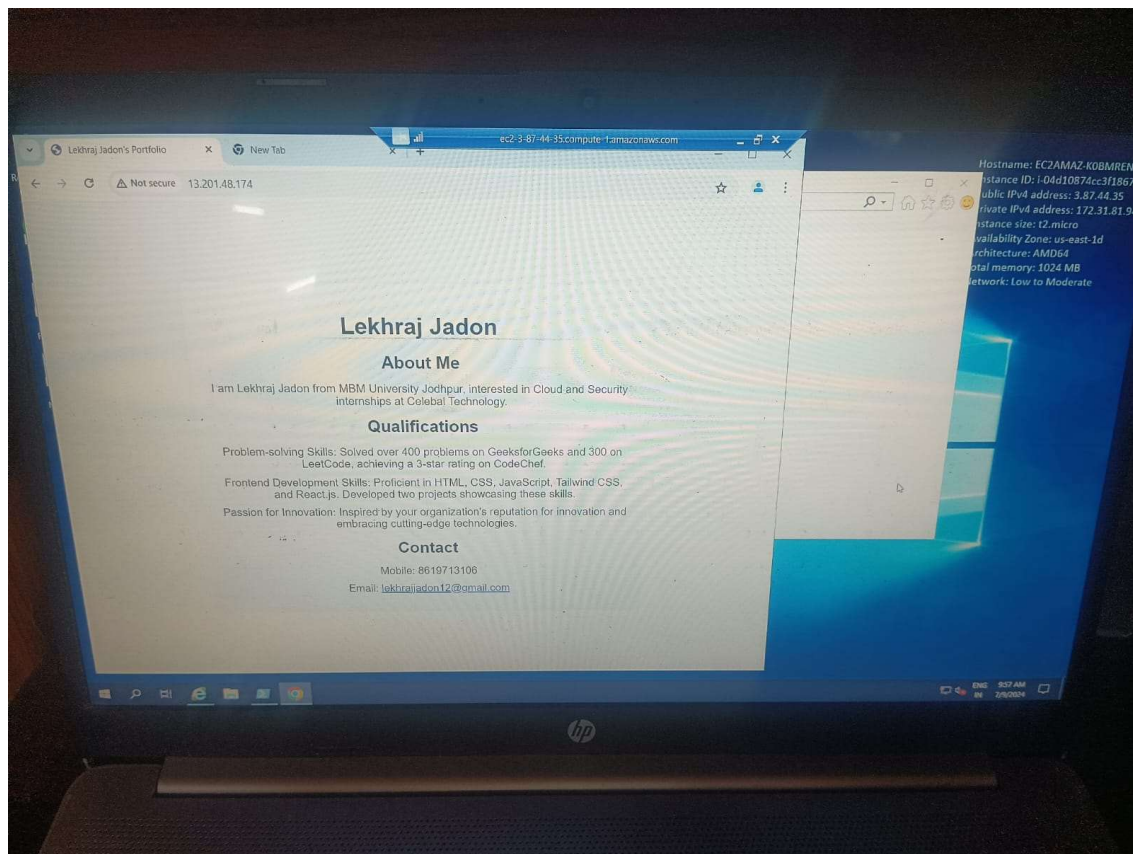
Lekhraj Jadon's Portfolio
New Tab
ec2-3-87-44-35.compute-1.amazonaws.com
Not secure 13.201.48.174

Hostname: EC2AMAZ-K0BMREN
nstance ID: i-04d10874cc3f1867
ublic IPv4 address: 3.87.44.35
rivate IPv4 address: 172.31.81.9
nstance size: t2.micro
vailability Zone: us-east-1d
rchitecture: AMD64
otal memory: 1024 MB
etwork: Low to Moderate

Lekhraj Jadon

About Me

I am Lekhraj Jadon from MBM University Jodhpur, interested in Cloud and Security internships at Celebal Technology.

Qualifications

Problem-solving Skills: Solved over 400 problems on GeeksforGeeks and 300 on LeetCode, achieving a 3-star rating on CodeChef.

Frontend Development Skills: Proficient in HTML, CSS, JavaScript, Tailwind CSS, and React.js. Developed two projects showcasing these skills.

Passion for Innovation: Inspired by your organization's reputation for innovation and embracing cutting-edge technologies.

Contact

Mobile: 8619713106

Email: lekhrajjadon12@gmail.com

ENG IN 9:57 AM 2/9/2024

hp